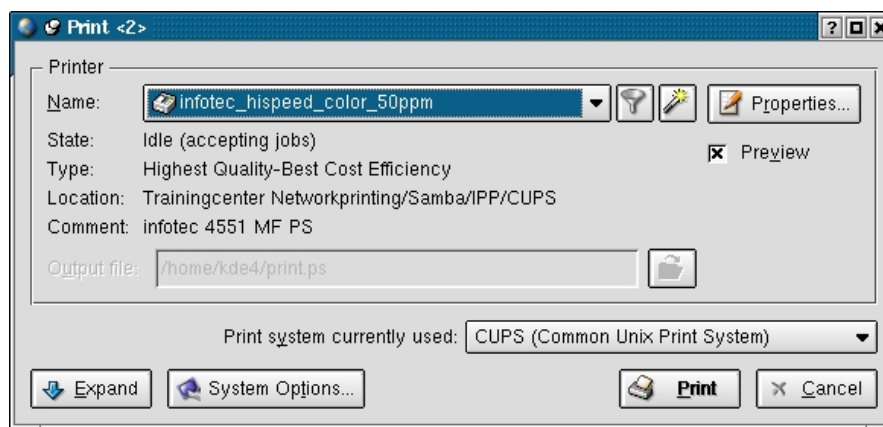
Print <2>

?

Printer

Name: infotec_hispeed_color_50ppm

Properties...

State: Idle (accepting jobs)

Type: Highest Quality-Best Cost Efficiency

Location: Trainingcenter Networkprinting/Samba/IPP/CUPS

Comment: infotec 4551 MF PS

Preview

Output file: /home/kde4/print.ps

Print system currently used: CUPS (Common Unix Print System)

Expand

System Options...

Print

Cancel